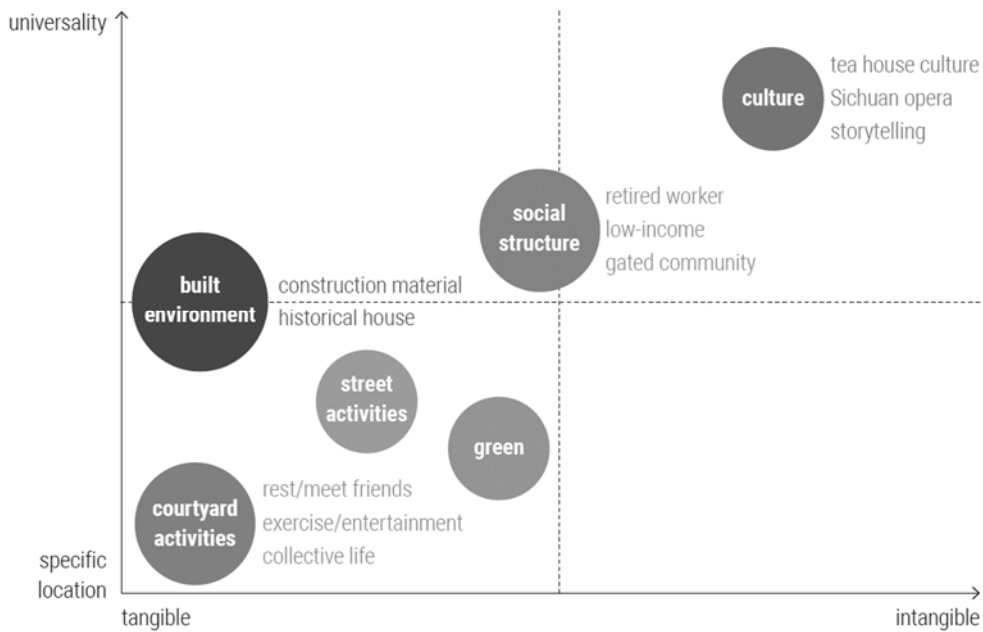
universality

culture
tea house culture
Sichuan opera
storytelling

social structure
retired worker
low-income
gated community

built environment
construction material
historical house

street activities

green

courtyard activities
rest/meet friends
exercise/entertainment
collective life

specific location

tangible

intangible